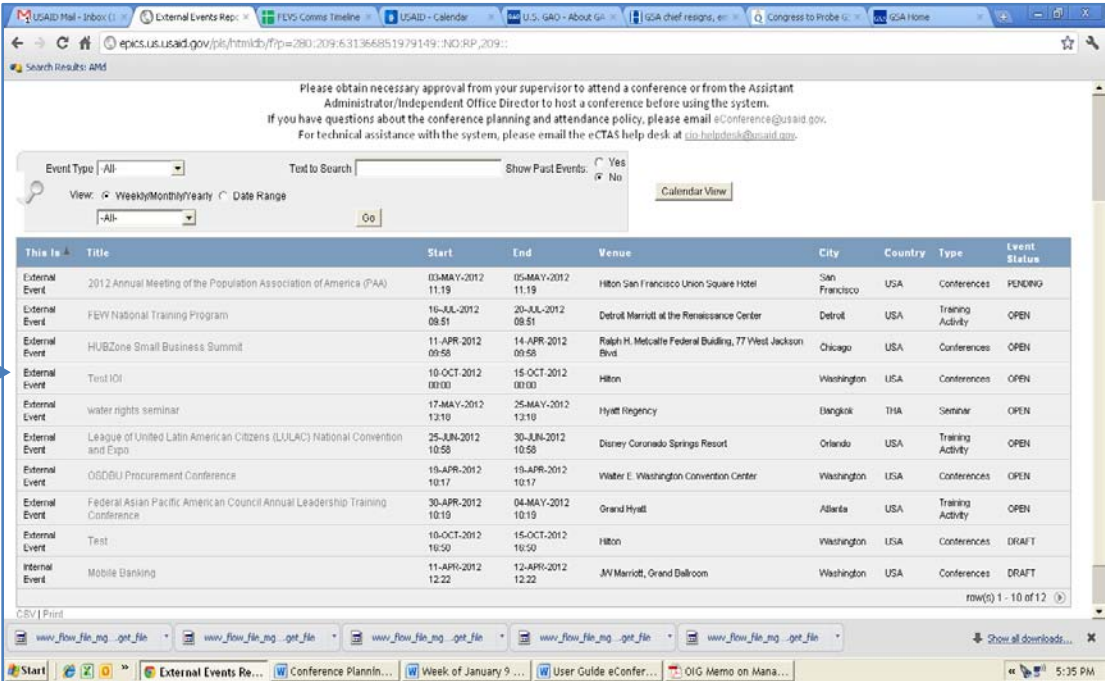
USAID Mail - Inbox (1 × | External Events Repo × | FEVS Comms Timeline × | USAID - Calendar × | U.S. GAO - About GA × | GSA chief resigns, en × | Congress to Probe G × | GSA Home ×

epics.us.usaid.gov/pls/htmldb/f?p=280:209:631366851979149::NO:RP,209::

Search Results: AMd

Please obtain necessary approval from your supervisor to attend a conference or from the Assistant Administrator/Independent Office Director to host a conference before using the system.
If you have questions about the conference planning and attendance policy, please email eConference@usaid.gov.
For technical assistance with the system, please email the eCTAS help desk at cio-helpdesk@usaid.gov.

Event Type -All- Text to Search Show Past Events: Yes No
View: Weekly/Monthly/Yearly Date Range
-All- Go
Calendar View

| This Is | Title | Start | End | Venue | City | Country | Type | Event Status |
|---|---|---|---|---|---|---|---|---|
| External Event | 2012 Annual Meeting of the Population Association of America (PAA) | 03-MAY-2012 11:19 | 05-MAY-2012 11:19 | Hilton San Francisco Union Square Hotel | San Francisco | USA | Conferences | PENDING |
| External Event | FEW National Training Program | 16-JUL-2012 08:51 | 20-JUL-2012 08:51 | Detroit Marriott at the Renaissance Center | Detroit | USA | Training Activity | OPEN |
| External Event | HUBZone Small Business Summit | 11-APR-2012 09:58 | 14-APR-2012 09:58 | Ralph H. Metcalfe Federal Building, 77 West Jackson Blvd. | Chicago | USA | Conferences | OPEN |
| External Event | Test IOI | 10-OCT-2012 00:00 | 15-OCT-2012 00:00 | Hilton | Washington | USA | Conferences | OPEN |
| External Event | water rights seminar | 17-MAY-2012 13:10 | 25-MAY-2012 13:10 | Hyatt Regency | Bangkok | THA | Seminar | OPEN |
| External Event | League of United Latin American Citizens (LULAC) National Convention and Expo | 25-JUN-2012 10:58 | 30-JUN-2012 10:58 | Disney Coronado Springs Resort | Orlando | USA | Training Activity | OPEN |
| External Event | OSDBU Procurement Conference | 19-APR-2012 10:17 | 19-APR-2012 10:17 | Walter E. Washington Convention Center | Washington | USA | Conferences | OPEN |
| External Event | Federal Asian Pacific American Council Annual Leadership Training Conference | 30-APR-2012 10:19 | 04-MAY-2012 10:19 | Grand Hyatt | Atlanta | USA | Training Activity | OPEN |
| External Event | Test | 10-OCT-2012 16:50 | 15-OCT-2012 16:50 | Hilton | Washington | USA | Conferences | DRAFT |
| Internal Event | Mobile Banking | 11-APR-2012 12:22 | 12-APR-2012 12:22 | JW Marriott, Grand Ballroom | Washington | USA | Conferences | DRAFT |

row(s) 1 - 10 of 12

CSV | Print

wwv_flow_file_mg...get_file | wwv_flow_file_mg...get_file | wwv_flow_file_mg...get_file | wwv_flow_file_mg...get_file | wwv_flow_file_mg...get_file | Show all downloads...

Start | External Events Re... | Conference Plannin... | Week of January 9 ... | User Guide eConfer... | OIG Memo on Mana... | 5:35 PM